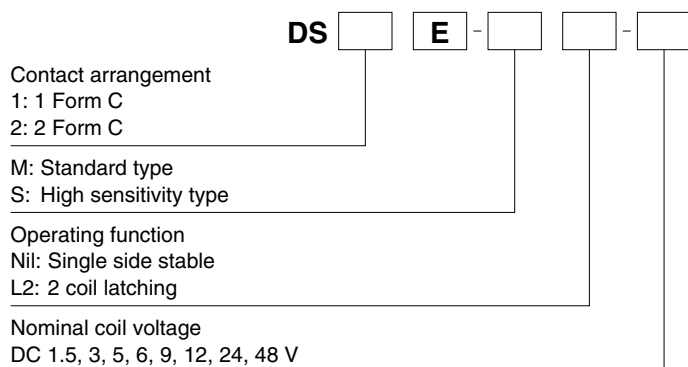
DS E - - -

Contact arrangement
1: 1 Form C
2: 2 Form C

M: Standard type
S: High sensitivity type

Operating function
Nil: Single side stable
L2: 2 coil latching

Nominal coil voltage
DC 1.5, 3, 5, 6, 9, 12, 24, 48 V